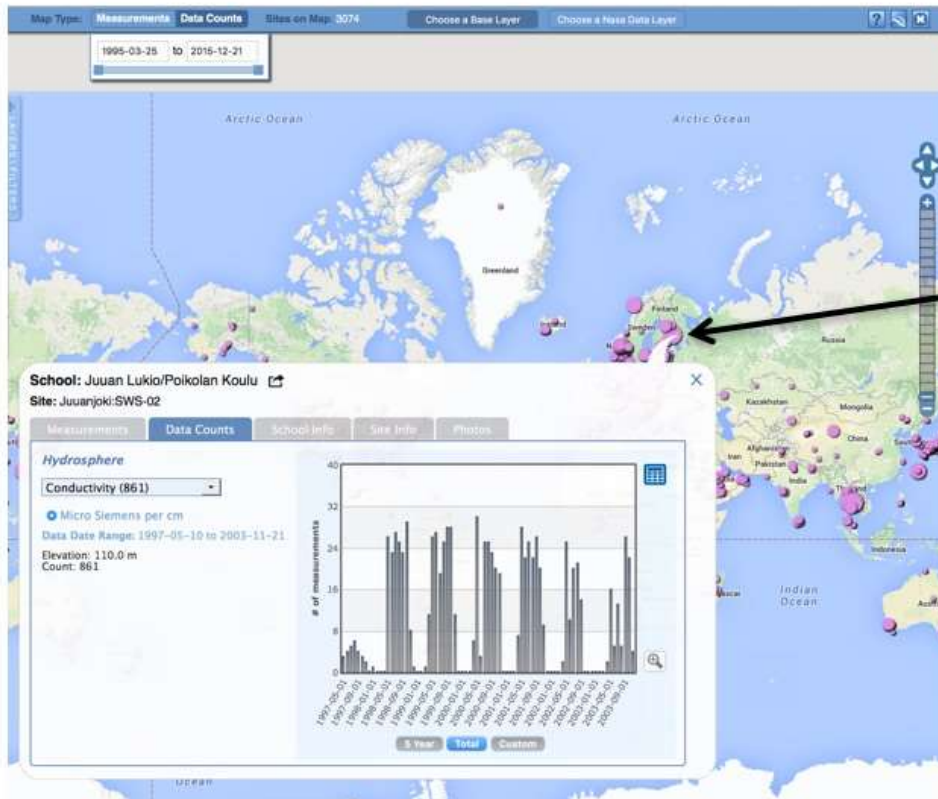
Map Type: Measurements Data Counts Sites on Map: 3074 Choose a Base Layer Choose a Nasa Data Layer

1995-03-25 to 2015-12-21

Arctic Ocean

Arctic Ocean

Greenland

Finland

Sweden

Russia

Kazakhstan

Mongolia

China

Afghanistan

Iran

Pakistan

India

Thailand

Indonesia

Indian Ocean

School: Juuan Lukio/Poikolan Koulu

Site: Juuanjoki:SWS-02

Measurements | Data Counts | School Info | Site Info | Photos

Hydrosphere

Conductivity (861)

Micro Siemens per cm

Data Date Range: 1997-05-10 to 2003-11-21

Elevation: 110.0 m
Count: 861

40
32
24
16
8
0

# of measurements

1997-05-01
1997-09-01
1998-01-01
1998-05-01
1998-09-01
1999-01-01
1999-05-01
1999-09-01
2000-01-01
2000-05-01
2000-09-01
2001-01-01
2001-05-01
2001-09-01
2002-01-01
2002-05-01
2002-09-01
2003-01-01
2003-05-01
2003-09-01

5 Year | Total | Custom

Ocean